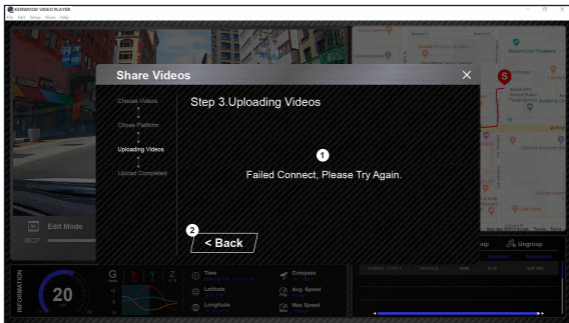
KENWOOD VIDEO PLAYER
File Edit Setup Share Help

Share Videos

Choose Videos
Chose Platform
Uploading Videos
Upload Completed

Step 3.Uploading Videos

1

Failed Connect, Please Try Again.

2

< Back

Edit Mode
00:27

Ungroup

INFORMATION
20
G
X
Y
Z
Time
Latitude
Longitude
Compass
Avg. Speed
Max Speed